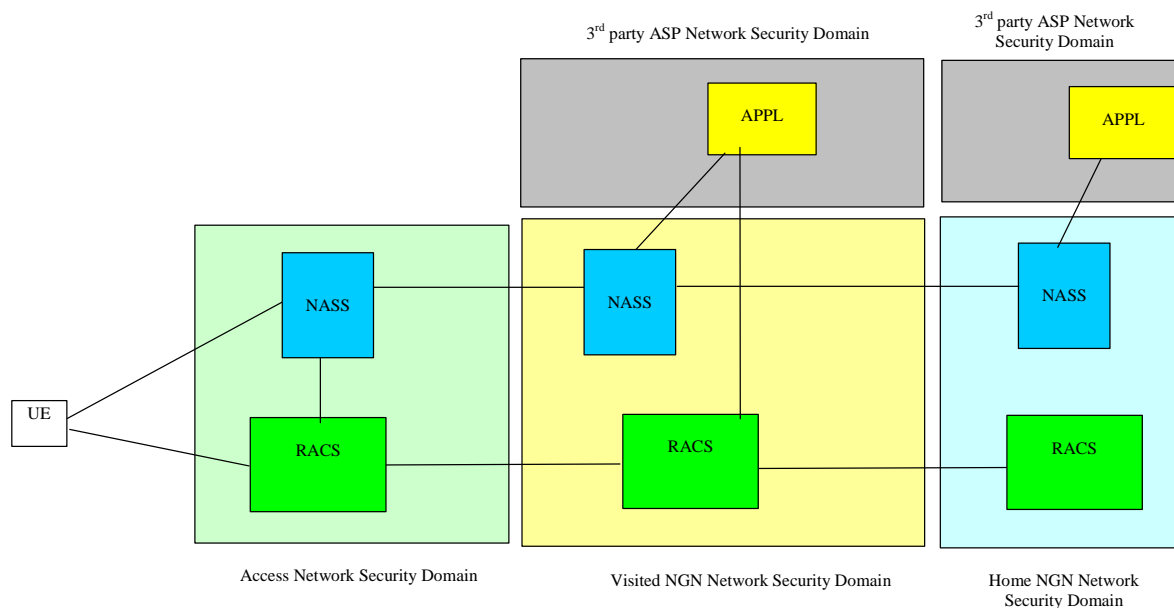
3$^{rd}$ party ASP Network Security Domain

3$^{rd}$ party ASP Network Security Domain

APPL

APPL

UE

NASS

NASS

NASS

RACS

RACS

RACS

Access Network Security Domain

Visited NGN Network Security Domain

Home NGN Network Security Domain